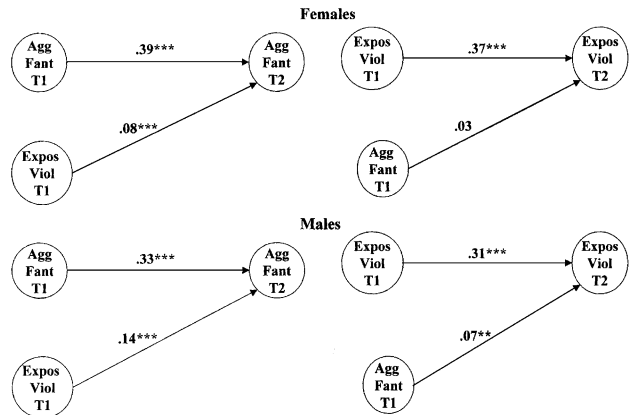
Females

Agg Fant T1

.39***

Agg Fant T2

.08***

Expos Viol T1

Expos Viol T1

.37***

Expos Viol T2

.03

Agg Fant T1

Males

Agg Fant T1

.33***

Agg Fant T2

.14***

Expos Viol T1

Expos Viol T1

.31***

Expos Viol T2

.07**

Agg Fant T1